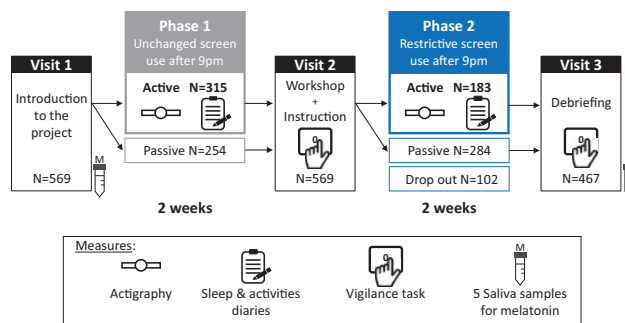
Visit 1

Introduction to the project

N=569

M

Phase 1
Unchanged screen use after 9pm

Active N=315

Passive N=254

2 weeks

Visit 2

Workshop + Instruction

N=569

Phase 2
Restrictive screen use after 9pm

Active N=183

Passive N=284

Drop out N=102

2 weeks

Visit 3

Debriefing

N=467

Measures:

Actigraphy

Sleep & activities diaries

Vigilance task

M

5 Saliva samples for melatonin